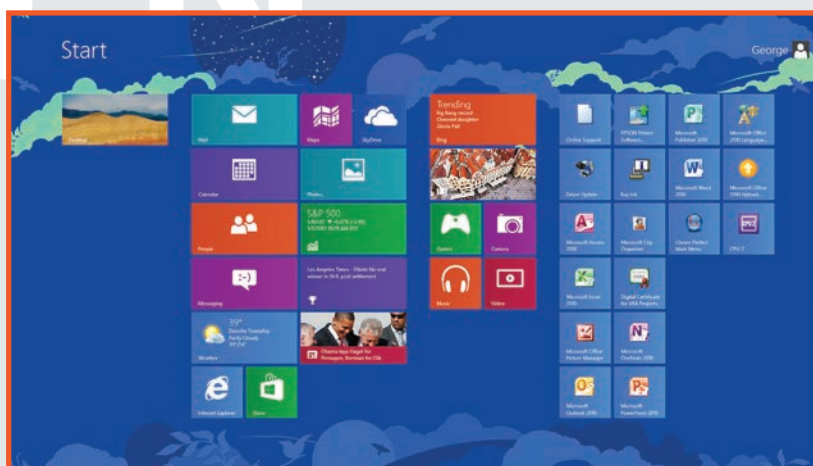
Start

George

Desktop

Mail

Maps

SkyDrive

Trending
Big Bang record
Downed daughter
Gloria Pall

Bing

Calendar

Photos

S&P 500
1,461.67 ▼ -0.27% (-3.95)
1/3/2013 10:30 AM EST

People

Games

Camera

Messaging

Los Angeles Times - Fiftieth Nip ritual winner in N.K. post settlement

Music

Video

39°
Danville Township
Partly Cloudy
39°/24°

Weather

Obama taps Hagel for Pentagon, Brennan for CIA

Internet Explorer

Store

Online Support

EPSON Printer Software...

Microsoft Publisher 2010

Microsoft Office 2010 Language...

Driver Update

Buy Ink

Microsoft Word 2010

Microsoft Office 2010 Upload...

Microsoft Access 2010

Microsoft Clip Organizer

Classic Perfect Math Menu

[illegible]

Microsoft Excel 2010

Digital Certificate for VBA Projects

Microsoft Office Picture Manager

Microsoft OneNote 2010

Microsoft Outlook 2010

Microsoft PowerPoint 2010